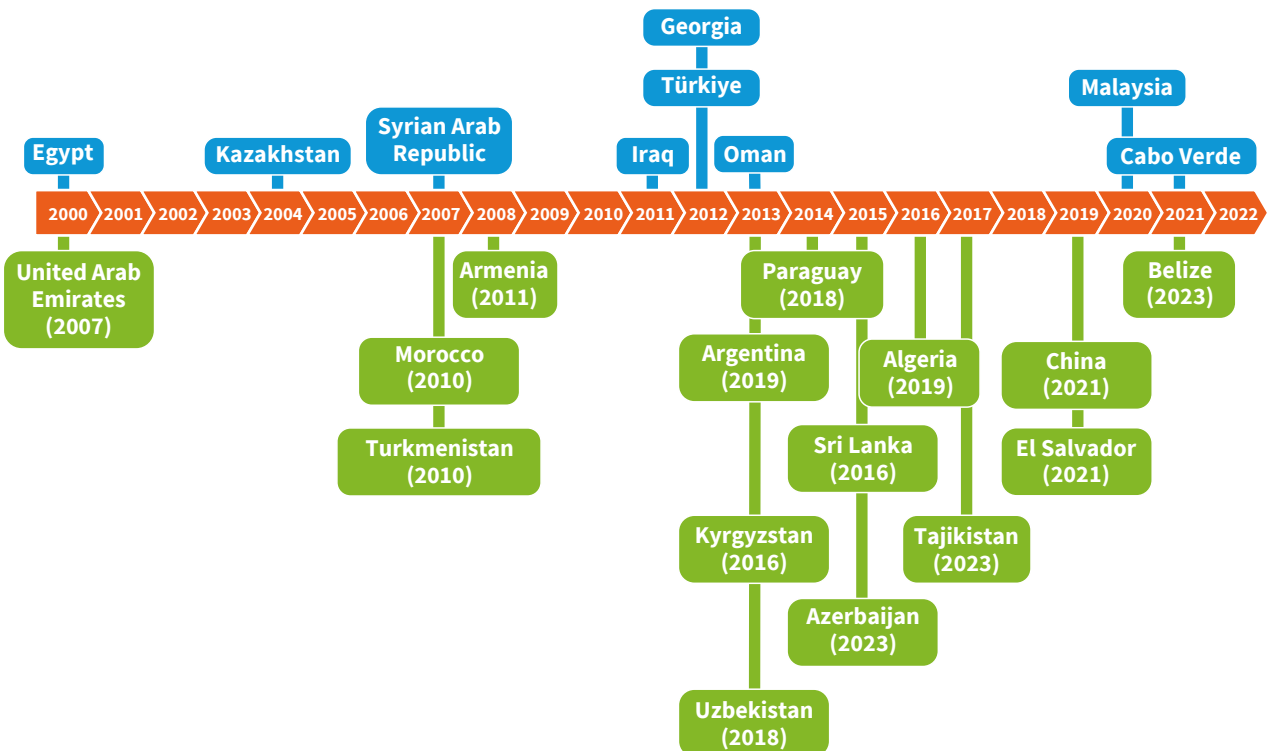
Georgia

Türkiye

Malaysia

Egypt

Kazakhstan

Syrian Arab Republic

Iraq

Oman

Cabo Verde

2000 2001 2002 2003 2004 2005 2006 2007 2008 2009 2010 2011 2012 2013 2014 2015 2016 2017 2018 2019 2020 2021 2022

United Arab Emirates (2007)

Armenia (2011)

Morocco (2010)

Turkmenistan (2010)

Paraguay (2018)

Argentina (2019)

Kyrgyzstan (2016)

Uzbekistan (2018)

Algeria (2019)

Sri Lanka (2016)

Azerbaijan (2023)

Tajikistan (2023)

China (2021)

El Salvador (2021)

Belize (2023)